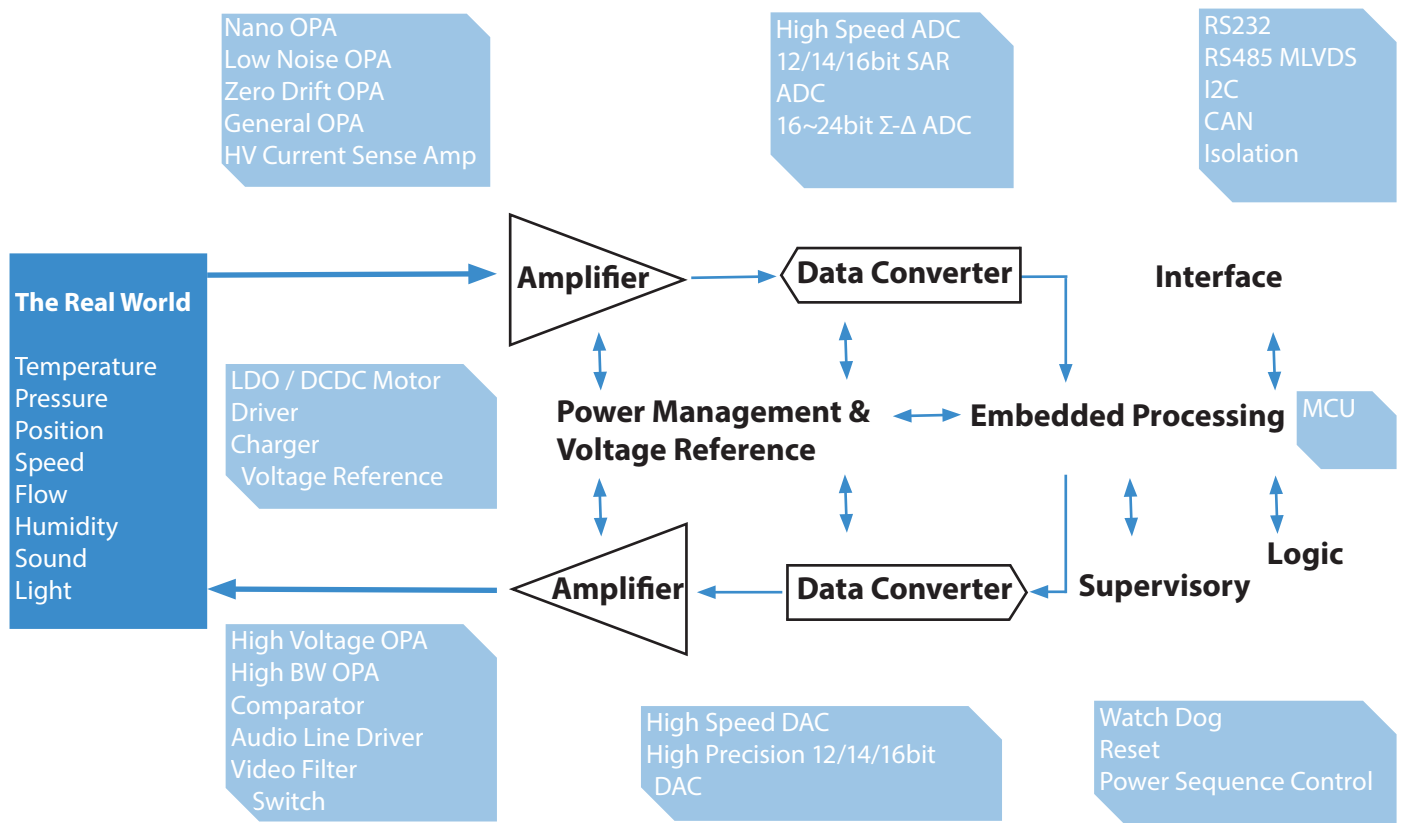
Nano OPA
Low Noise OPA
Zero Drift OPA
General OPA
HV Current Sense Amp

High Speed ADC
12/14/16bit SAR ADC
16~24bit Σ-Δ ADC

RS232
RS485 MLVDS
I2C
CAN
Isolation

The Real World

Temperature
Pressure
Position
Speed
Flow
Humidity
Sound
Light

Amplifier

Data Converter

Interface

LDO / DCDC Motor Driver
Charger
Voltage Reference

Power Management & Voltage Reference

Embedded Processing

MCU

Logic

Amplifier

Data Converter

Supervisory

High Voltage OPA
High BW OPA
Comparator
Audio Line Driver
Video Filter
Switch

High Speed DAC
High Precision 12/14/16bit DAC

Watch Dog
Reset
Power Sequence Control